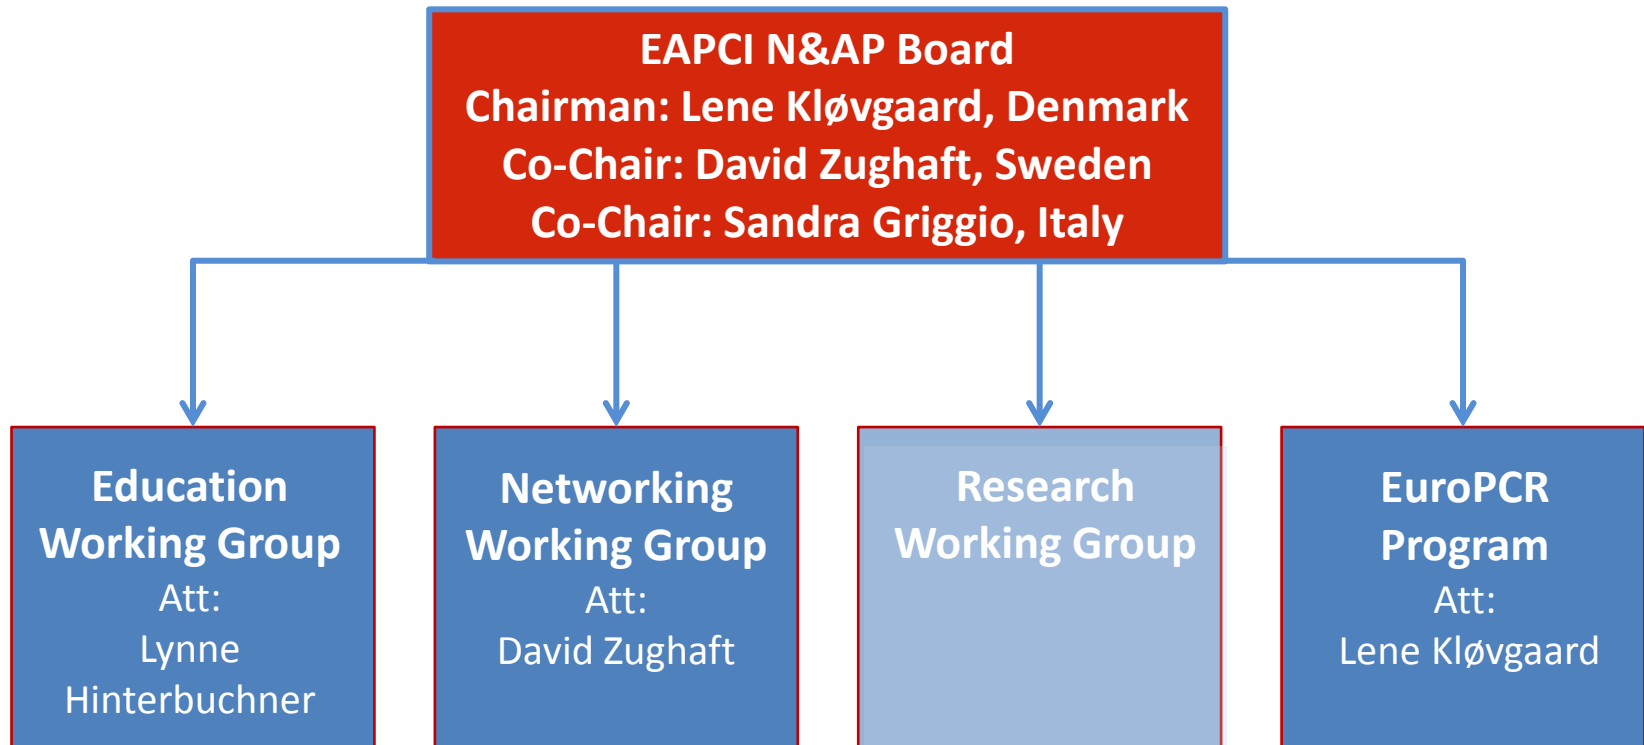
EAPCI N&AP Board
Chairman: Lene Kløvgaard, Denmark
Co-Chair: David Zughaft, Sweden
Co-Chair: Sandra Griggio, Italy

Education Working Group
Att:
Lynne Hinterbuchner

Networking Working Group
Att:
David Zughaft

Research Working Group

EuroPCR Program
Att:
Lene Kløvgaard